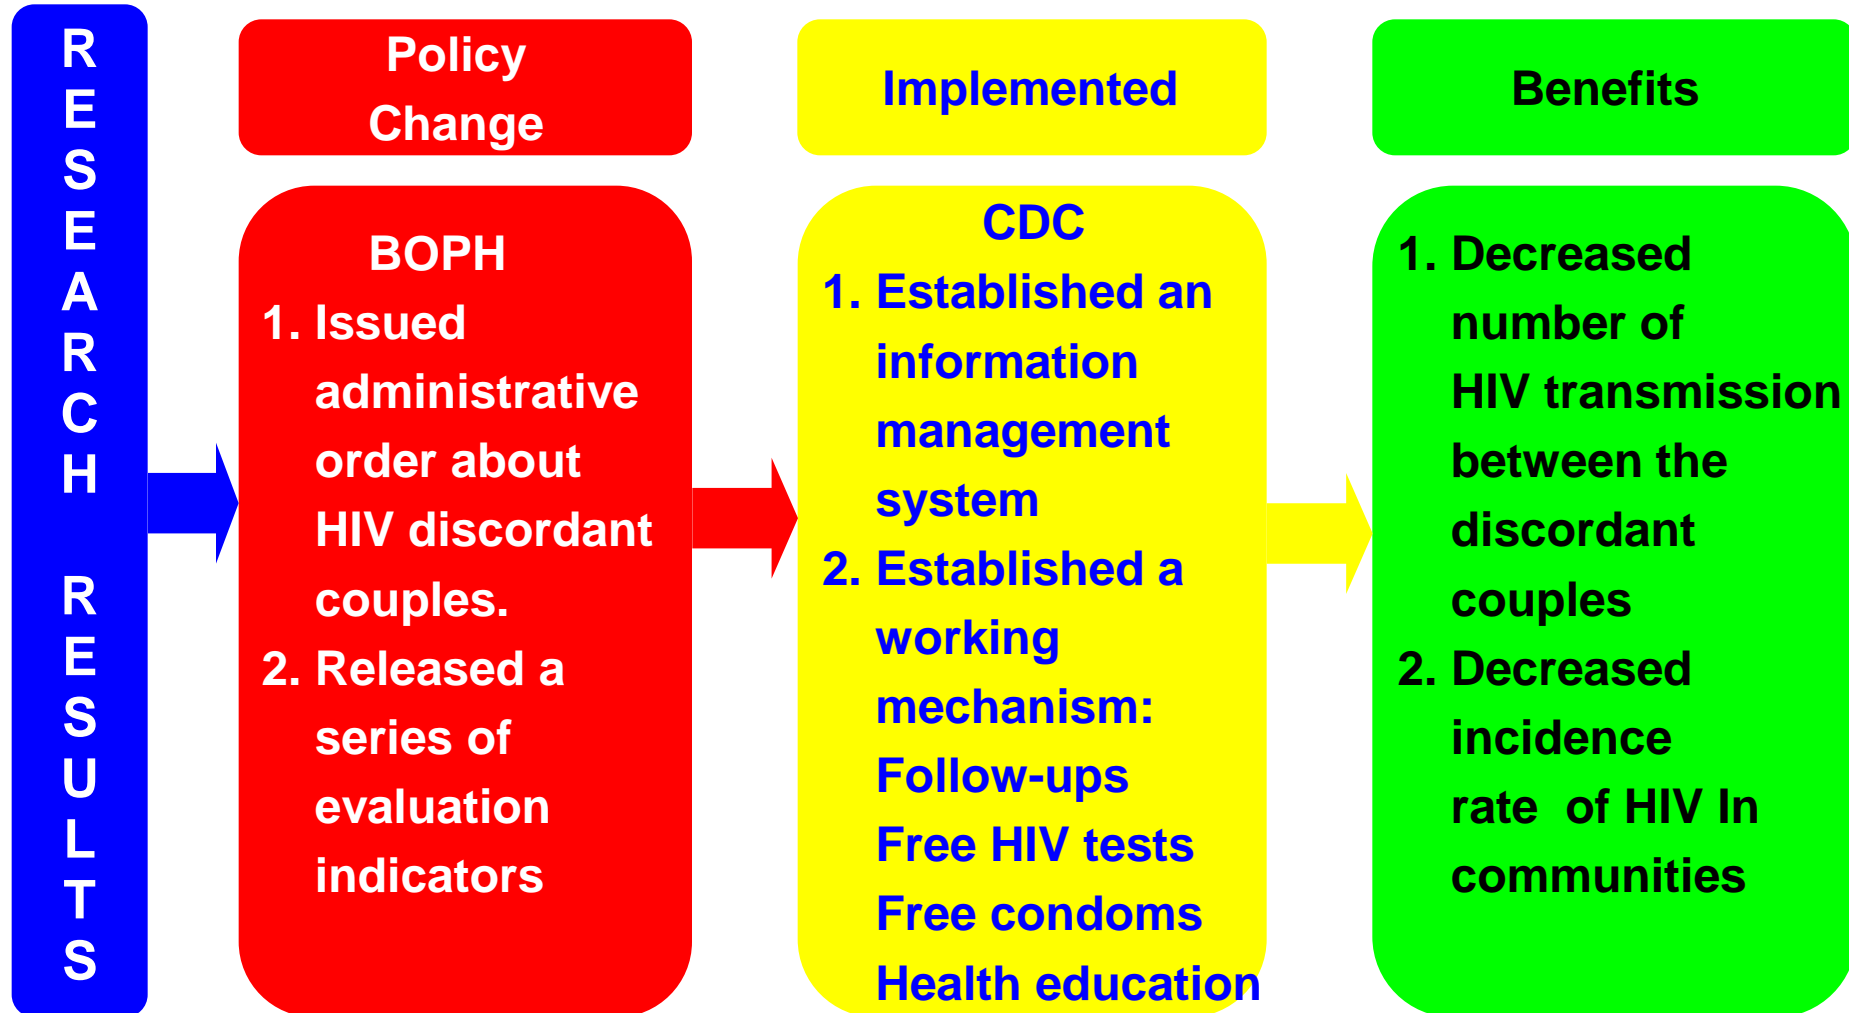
RESEARCH RESULTS

Policy Change

BOPH
1. Issued administrative order about HIV discordant couples.
2. Released a series of evaluation indicators

Implemented

CDC
1. Established an information management system
2. Established a working mechanism:
Follow-ups
Free HIV tests
Free condoms
Health education

Benefits

1. Decreased number of HIV transmission between the discordant couples
2. Decreased incidence rate of HIV In communities